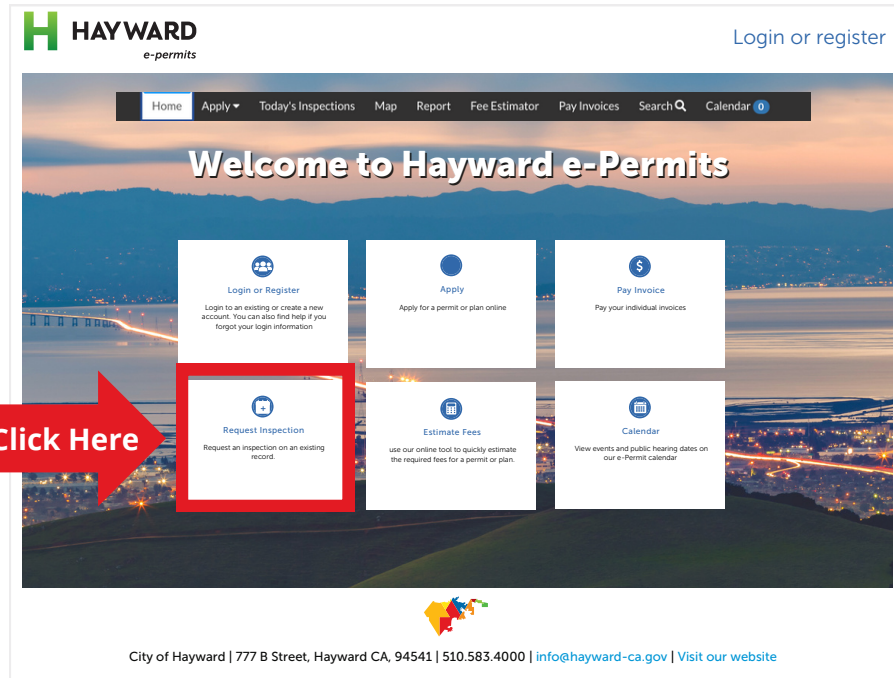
HAYWARD
e-permits

Login or register

Home Apply Today's Inspections Map Report Fee Estimator Pay Invoices Search Calendar 0

Welcome to Hayward e-Permits

Login or Register
Login to an existing or create a new account. You can also find help if you forgot your login information

Apply
Apply for a permit or plan online

Pay Invoice
Pay your individual invoices

Click Here

Request Inspection
Request an inspection on an existing record.

Estimate Fees
use our online tool to quickly estimate the required fees for a permit or plan.

Calendar
View events and public hearing dates on our e-Permit calendar

City of Hayward | 777 B Street, Hayward CA, 94541 | 510.583.4000 | info@hayward-ca.gov | Visit our website